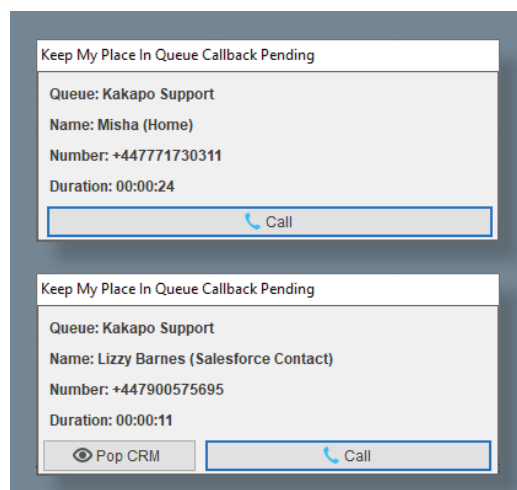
Keep My Place In Queue Callback Pending

Queue: Kakapo Support

Name: Misha (Home)

Number: +447771730311

Duration: 00:00:24

Call

Keep My Place In Queue Callback Pending

Queue: Kakapo Support

Name: Lizzy Barnes (Salesforce Contact)

Number: +447900575695

Duration: 00:00:11

Pop CRM

Call